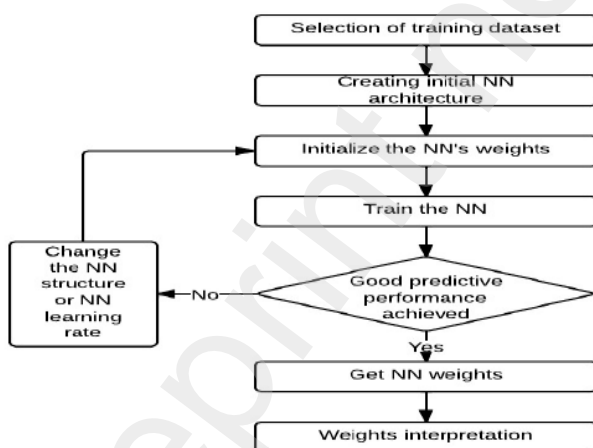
Selection of training dataset

Creating initial NN architecture

Initialize the NN's weights

Train the NN

Good predictive performance achieved

No

Change the NN structure or NN learning rate

Yes

Get NN weights

Weights interpretation